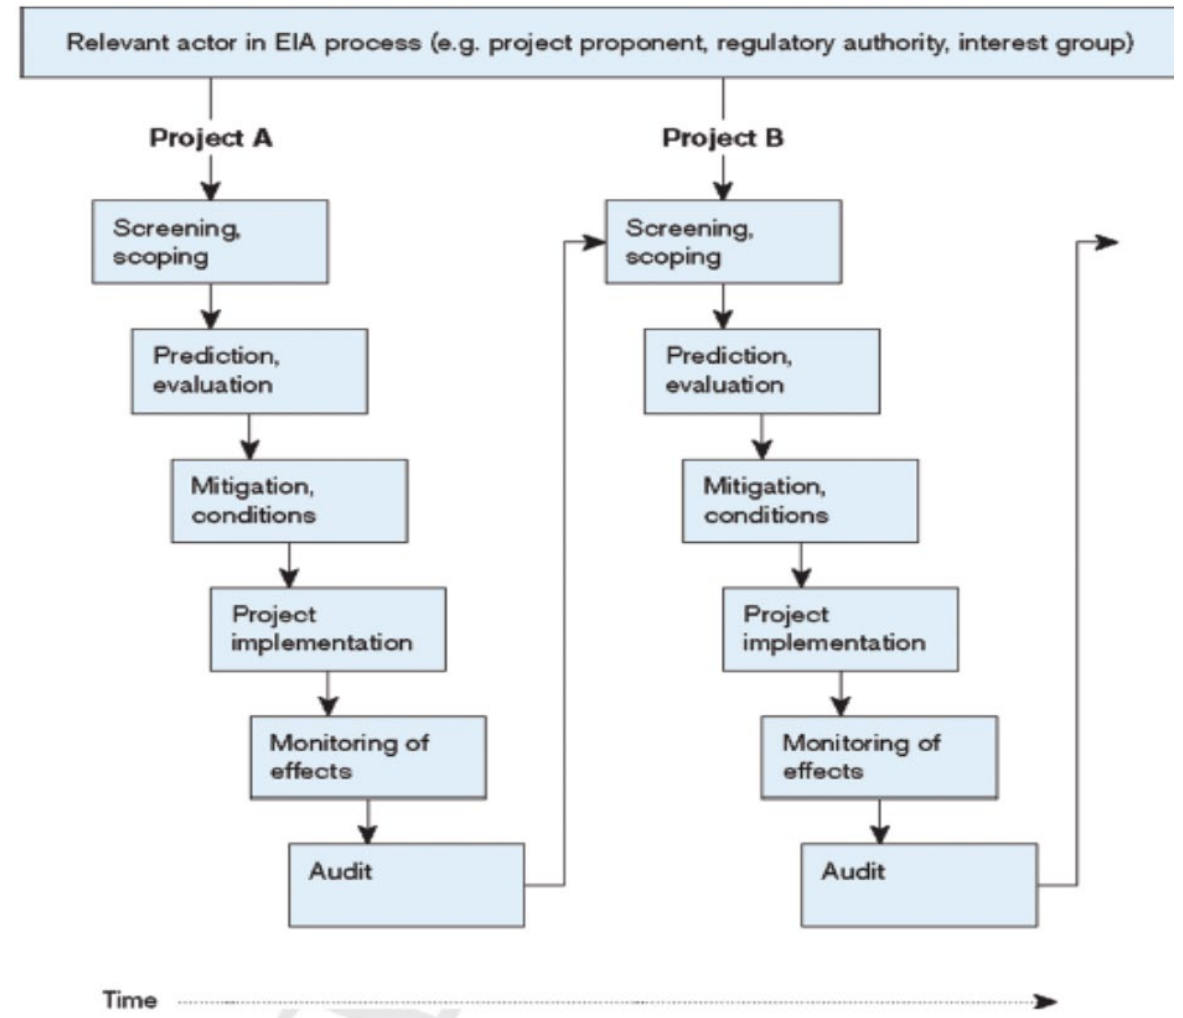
Relevant actor in EIA process (e.g. project proponent, regulatory authority, interest group)

Project A

Screening, scoping

Prediction, evaluation

Mitigation, conditions

Project implementation

Monitoring of effects

Audit

Project B

Screening, scoping

Prediction, evaluation

Mitigation, conditions

Project implementation

Monitoring of effects

Audit

Time